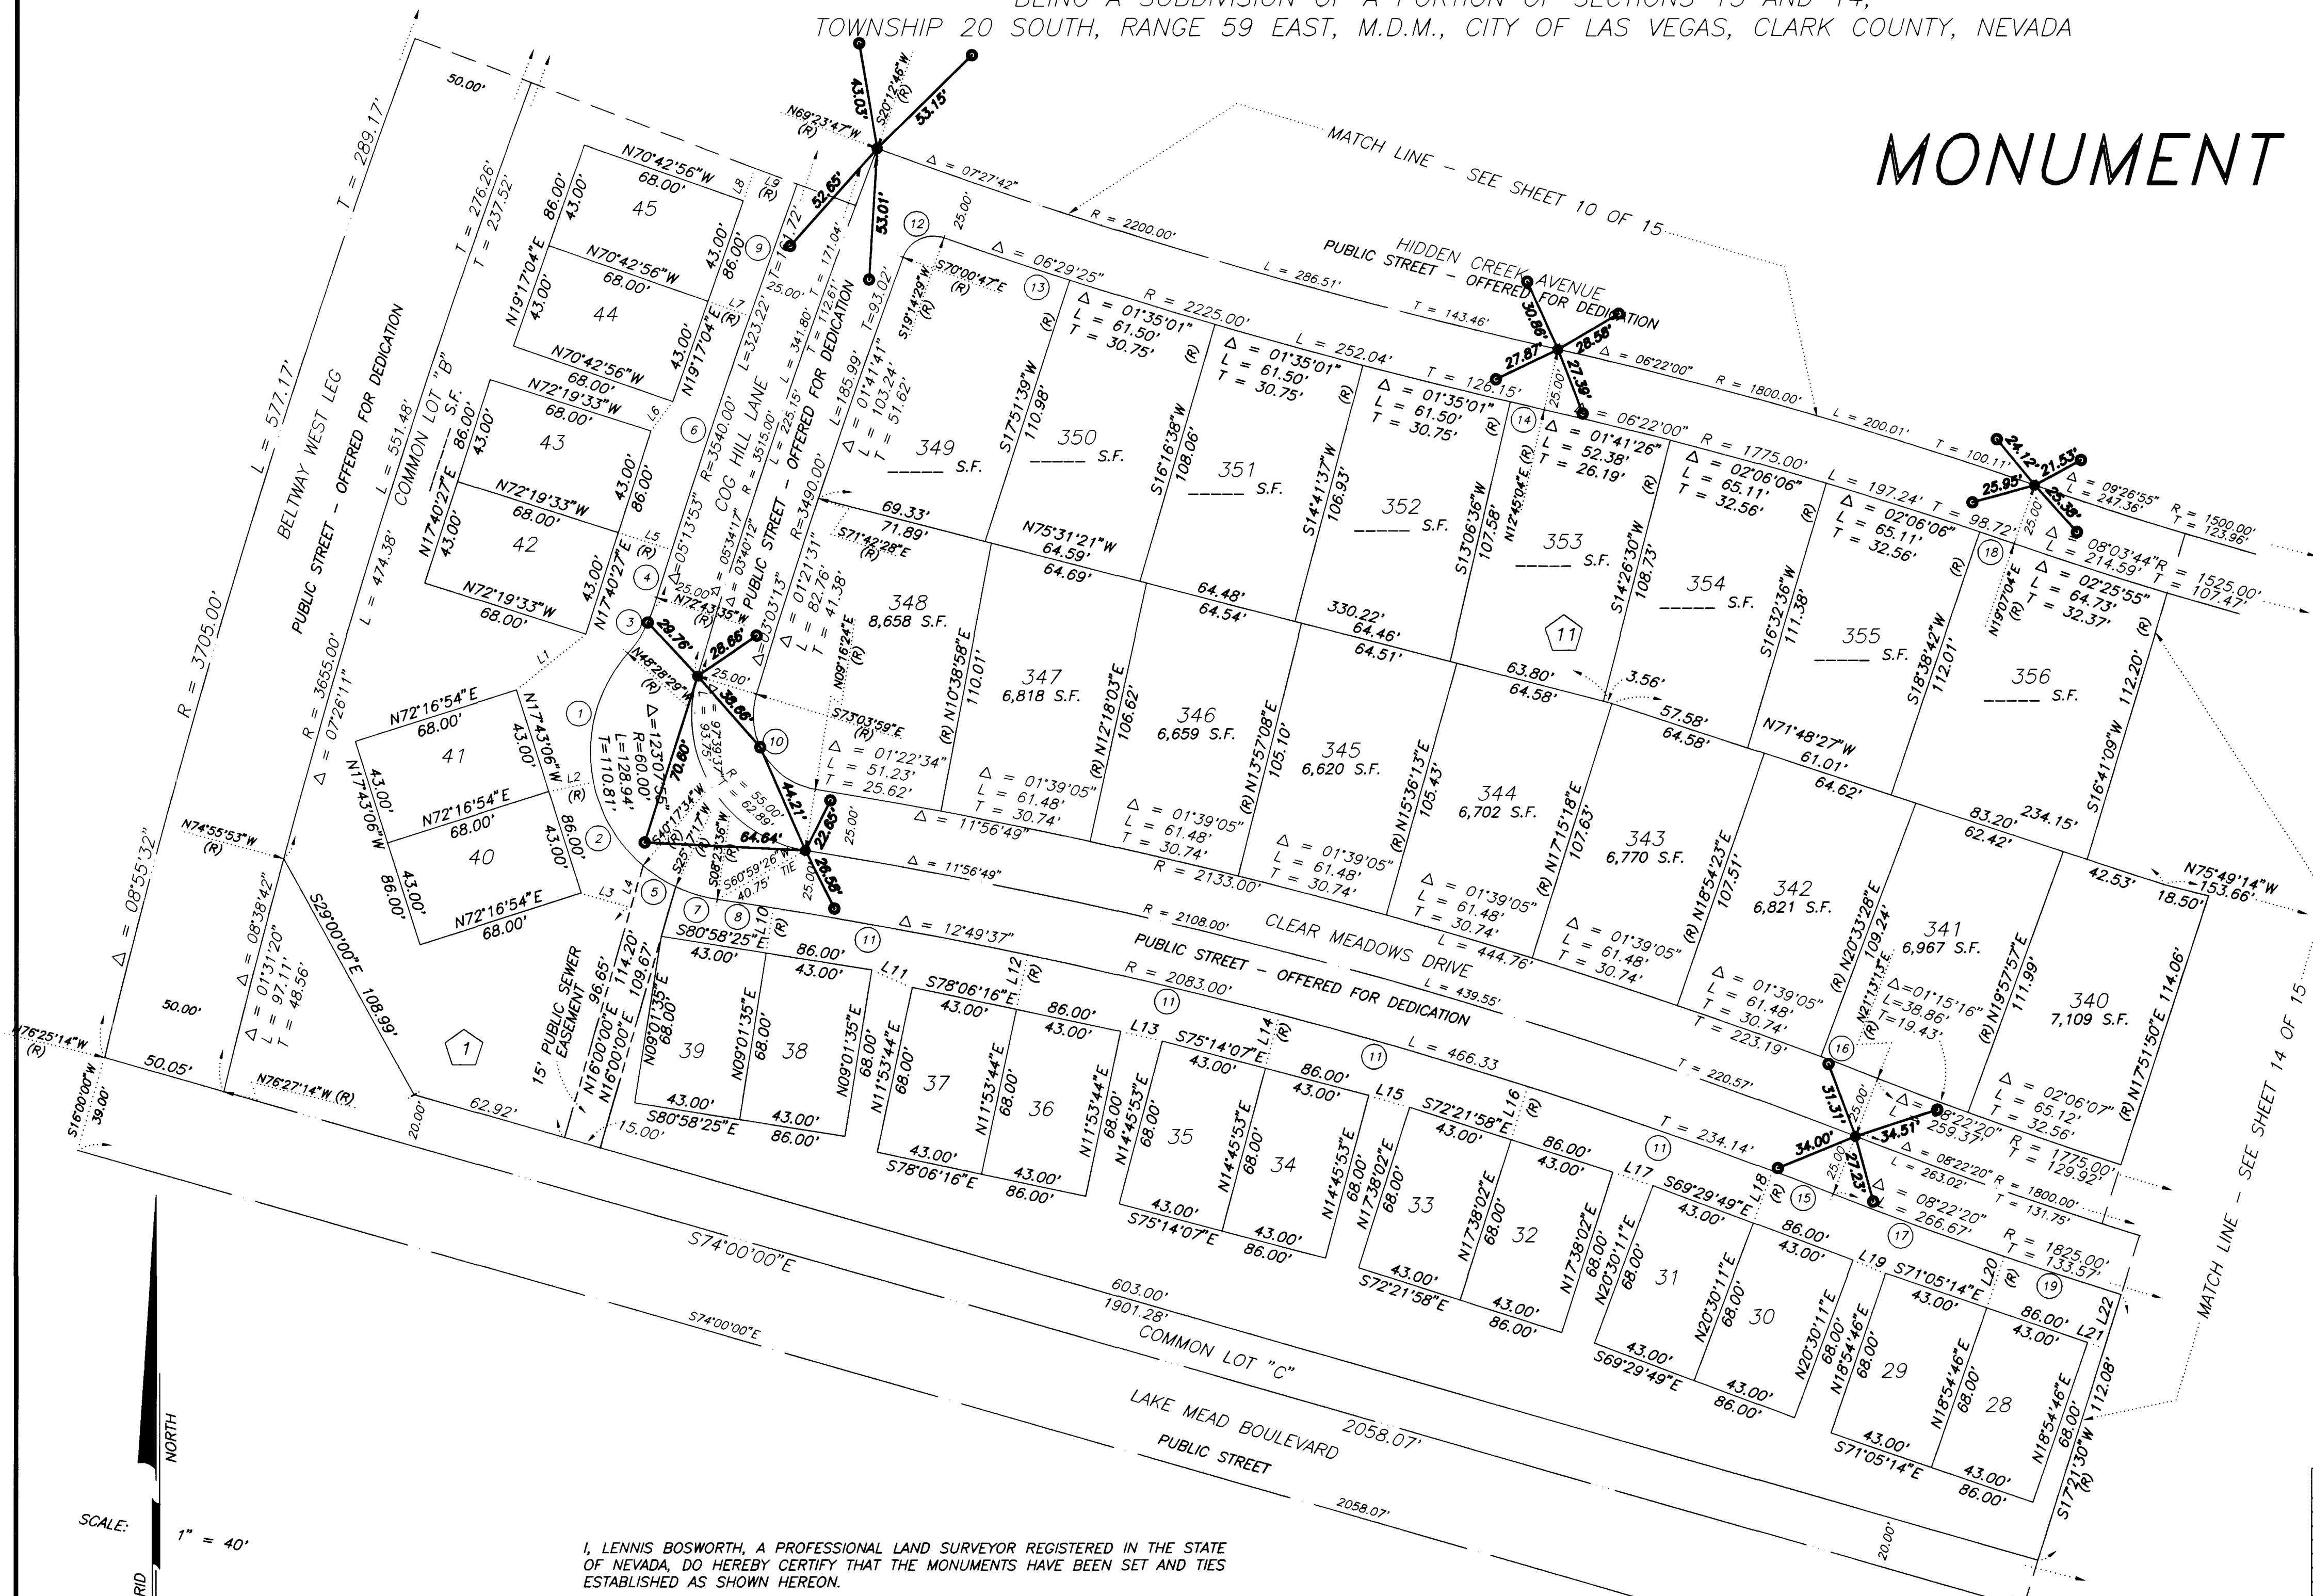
BEING A SUBDIVISION OF A PORTION OF SECTIONS 13 AND 14,
TOWNSHIP 20 SOUTH, RANGE 59 EAST, M.D.M., CITY OF LAS VEGAS, CLARK COUNTY, NEVADA

MONUMENT

MATCH LINE - SEE SHEET 10 OF 15

HIDDEN CREEK AVENUE
PUBLIC STREET - OFFERED FOR DEDICATION

BELTWAY WEST LEG
PUBLIC STREET - OFFERED FOR DEDICATION

COMMON LOT "B"

COG HILL LANE
PUBLIC STREET - OFFERED FOR DEDICATION

CLEAR MEADOWS DRIVE
PUBLIC STREET - OFFERED FOR DEDICATION

15' PUBLIC SEWER EASEMENT

COMMON LOT "C"

LAKE MEAD BOULEVARD
PUBLIC STREET

MATCH LINE - SEE SHEET 14 OF 15

50.00' L = 577.17' T = 289.17' R = 3705.00' Δ = 08°55'32"
L = 551.48' R = 3655.00' Δ = 07°26'11" L = 474.38'
T = 276.26' T = 237.52'
45 N70°42'56"W 68.00' 86.00' 43.00' N19°17'04"E
44 N70°42'56"W 68.00' 43.00' 86.00' 43.00' N19°17'04"E
43 N72°19'33"W 68.00' 86.00' 43.00' N17°40'27"E
42 N72°19'33"W 68.00' 43.00' 86.00' 43.00' N17°40'27"E
41 N72°16'54"E 68.00' 43.00' N17°43'06"W
40 N72°16'54"E 68.00' 43.00' 86.00' N17°43'06"W
L1 L2 L3 L4 L5 L6 L7 L8 L9 (R)
N74°55'53"W (R)
N76°25'14"W (R)
S16°00'00"W 39.00'
50.00' 50.05' N76°27'14"W (R)
Δ = 08°38'42" Δ = 01°31'20" L = 97.11' T = 48.56'
S29°00'00"E 108.99'
62.92' 20.00' 15.00'
S74°00'00"E 603.00' 1901.28' 2058.07'
S74°00'00"E 2058.07'
20.00'

N69°23'47"W (R) 43.03' S20°12'46"W (R) 53.15' 52.65' 53.01'
Δ = 07°27'42" R = 2200.00' L = 286.51' T = 143.46'
25.00' T = 161.72' L = 323.22' R = 3540.00' Δ = 05°13'53" Δ = 05°34'17"
R = 3515.00' L = 341.80' T = 171.04' Δ = 03°40'12" L = 225.15' T = 112.61'
R = 3490.00' L = 185.99' T = 93.02' Δ = 03°03'13"
Δ = 01°41'41" L = 103.24' T = 51.62'
Δ = 01°21'31" L = 82.76' T = 41.38'
S70°00'47"E (R) S19°14'29"W (R)
Δ = 06°29'25" R = 2225.00' L = 252.04' T = 126.15'
Δ = 01°35'01" L = 61.50' T = 30.75'
Δ = 01°35'01" L = 61.50' T = 30.75'
Δ = 01°35'01" L = 61.50' T = 30.75'
349 ____ S.F. S17°51'39"W 110.98'
350 ____ S.F. S16°16'38"W 108.06'
351 ____ S.F. S14°41'37"W 106.93'
352 ____ S.F. S13°06'36"W 107.58'
353 ____ S.F. N12°45'04"E S14°26'30"W 108.73'
354 ____ S.F. S16°32'36"W 111.38'
355 ____ S.F. S18°38'42"W 112.01'
356 ____ S.F. N19°07'04"E 112.20' S16°41'09"W
27.87' 30.86' 28.58' 27.36' Δ = 06°22'00" R = 1800.00' L = 200.01' T = 100.11'
Δ = 06°22'00" R = 1775.00' L = 197.24' T = 98.72'
Δ = 01°41'26" L = 52.38' T = 26.19'
Δ = 02°06'06" L = 65.11' T = 32.56'
Δ = 02°06'06" L = 65.11' T = 32.56'
24.12' 21.53' 25.95' 25.35' Δ = 09°26'55" R = 1500.00' L = 247.36' T = 123.96'
Δ = 08°03'44" R = 1525.00' L = 214.59' T = 107.47'
Δ = 02°25'55" L = 64.73' T = 32.37'
69.33' 71.89' S71°42'28"E N75°31'21"W 64.59' 64.69' 64.48' 64.54' 330.22' 64.46' 64.51' 63.80' 64.58' 3.56' 57.58' 64.58' N71°48'27"W 61.01' 64.62' 83.20' 62.42' 234.15' 42.53' 18.50' N75°49'14"W 153.66'
348 8,658 S.F. N09°16'24"E
347 6,818 S.F. N10°38'58"E 110.01'
346 6,659 S.F. N12°18'03"E 106.62'
345 6,620 S.F. N13°57'08"E 105.10'
344 6,702 S.F. N15°36'13"E 105.43'
343 6,770 S.F. N17°15'18"E 107.63'
342 6,821 S.F. N18°54'23"E 107.51'
341 6,967 S.F. N20°33'28"E 109.24'
340 7,109 S.F. N19°57'57"E 111.99' N17°51'50"E 114.06'
Δ = 01°22'34" L = 51.23' T = 25.62'
Δ = 01°39'05" L = 61.48' T = 30.74'
Δ = 01°39'05" L = 61.48' T = 30.74'
Δ = 01°39'05" L = 61.48' T = 30.74'
Δ = 01°39'05" L = 61.48' T = 30.74'
Δ = 01°39'05" L = 61.48' T = 30.74'
Δ = 01°39'05" L = 61.48' T = 30.74'
Δ = 01°15'16" L = 38.86' T = 19.43'
Δ = 02°06'07" L = 65.12' T = 32.56'
Δ = 11°56'49" R = 2133.00' L = 444.76' T = 223.19'
Δ = 11°56'49" R = 2108.00' L = 439.55' T = 220.57'
Δ = 12°49'37" R = 2083.00' L = 466.33 T = 234.14'
S73°03'59"E N72°43'35"W N48°28'29"W (R) 29.76' 28.65' 25.00' 38.86' 70.60' 44.21' 22.65' 28.58' 64.64'
Δ = 123°07'55" R = 60.00' L = 128.94' T = 110.81'
97°39'37" 93.75' R = 55.00' 62.89' S40°17'34"W S25°17'17"W S08°25'36"W S60°59'26"W 40.75' TIE
96.65' 114.20' 109.67' N16°00'00"E
39 S80°58'25"E 43.00' 68.00' N09°01'35"E
38 86.00' 43.00' 68.00' N09°01'35"E S80°58'25"E 43.00' 86.00'
37 S78°06'16"E 43.00' 68.00' N11°53'44"E S78°06'16"E 43.00'
36 86.00' 43.00' 68.00' N11°53'44"E 43.00' 86.00'
35 S75°14'07"E 43.00' 68.00' N14°45'53"E S75°14'07"E 43.00'
34 86.00' 43.00' 68.00' N14°45'53"E 43.00' 86.00'
33 S72°21'58"E 43.00' 68.00' N17°38'02"E S72°21'58"E 43.00'
32 86.00' 43.00' 68.00' N17°38'02"E 43.00' 86.00'
31 S69°29'49"E 43.00' 68.00' N20°30'11"E S69°29'49"E 43.00'
30 86.00' 43.00' 68.00' N20°30'11"E 43.00' 86.00'
29 S71°05'14"E 43.00' 68.00' N18°54'46"E S71°05'14"E 43.00'
28 86.00' 43.00' 68.00' N18°54'46"E 43.00' 86.00' S17°21'30"W 112.08' (R)
L10 L11 L12 L13 L14 L15 L16 L17 L18 L19 L20 L21 L22 (R)
31.31' 34.00' 34.51' 27.23' 25.00'
Δ = 08°22'20" L = 259.37' R = 1775.00' T = 129.92'
Δ = 08°22'20" R = 1800.00' L = 263.02' T = 131.75'
Δ = 08°22'20" L = 266.67' R = 1825.00' T = 133.57'
1 2 3 4 5 6 7 8 9 10 11 12 13 14 15 16 17 18 19 1 11

NORTH
SCALE: 1" = 40'
GRID

I, LENNIS BOSWORTH, A PROFESSIONAL LAND SURVEYOR REGISTERED IN THE STATE OF NEVADA, DO HEREBY CERTIFY THAT THE MONUMENTS HAVE BEEN SET AND TIES ESTABLISHED AS SHOWN HEREON.